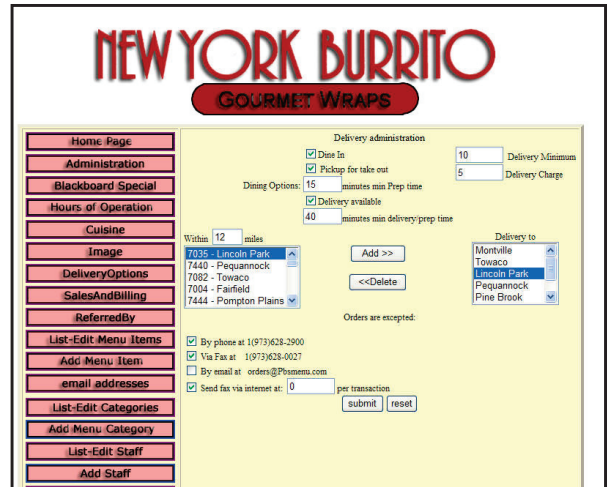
NEW YORK BURRITO

GOURMET WRAPS

Home Page
Administration
Blackboard Special
Hours of Operation
Cuisine
Image
DeliveryOptions
SalesAndBilling
ReferredBy
List-Edit Menu Items
Add Menu Item
email addresses
List-Edit Categories
Add Menu Category
List-Edit Staff
Add Staff

Delivery administration

Dining Options:
Dine In
Pickup for take out
15 minutes min Prep time
Delivery available
40 minutes min delivery/prep time

10 Delivery Minimum
5 Delivery Charge

Within 12 miles

7035 - Lincoln Park
7440 - Pequannock
7082 - Towaco
7004 - Fairfield
7444 - Pompton Plains

Add >>
<<Delete

Delivery to
Montville
Towaco
Lincoln Park
Pequannock
Pine Brook

Orders are excepted:

By phone at 1(973)628-2900
Via Fax at 1(973)628-0027
By email at orders@Pbsmenu.com
Send fax via internet at: 0 per transaction

submit reset